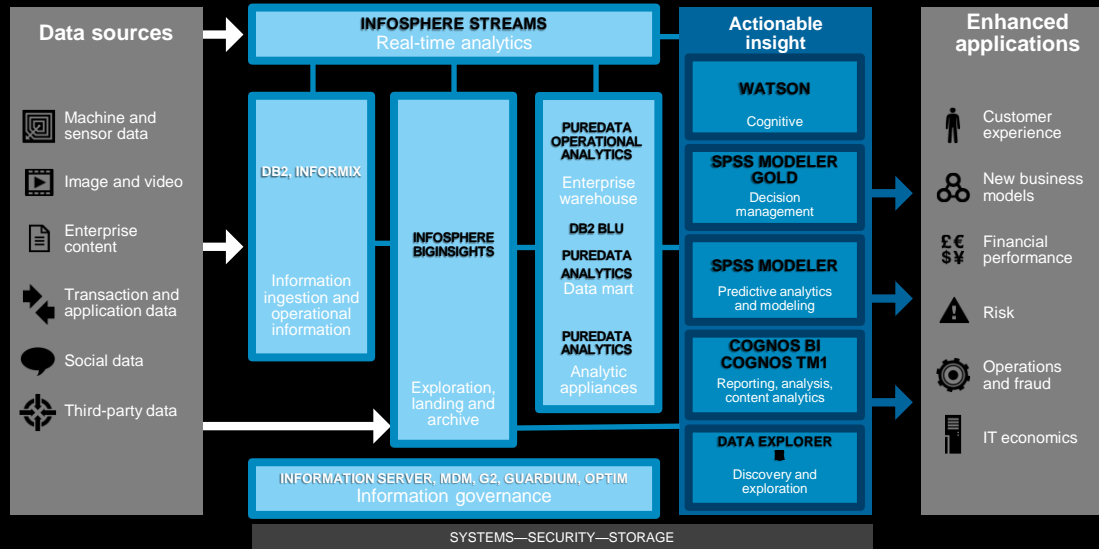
Data sources

Machine and sensor data

Image and video

Enterprise content

Transaction and application data

Social data

Third-party data

INFOSPHERE STREAMS
Real-time analytics

DB2, INFORMIX

Information ingestion and operational information

INFOSPHERE BIGINSIGHTS

Exploration, landing and archive

PUREDATA OPERATIONAL ANALYTICS
Enterprise warehouse

DB2 BLU

PUREDATA ANALYTICS
Data mart

PUREDATA ANALYTICS
Analytic appliances

INFORMATION SERVER, MDM, G2, GUARDIUM, OPTIM
Information governance

Actionable insight

WATSON
Cognitive

SPSS MODELER GOLD
Decision management

SPSS MODELER
Predictive analytics and modeling

COGNOS BI
COGNOS TM1
Reporting, analysis, content analytics

DATA EXPLORER
Discovery and exploration

Enhanced applications

Customer experience

New business models

£€
$¥
Financial performance

Risk

Operations and fraud

IT economics

SYSTEMS—SECURITY—STORAGE